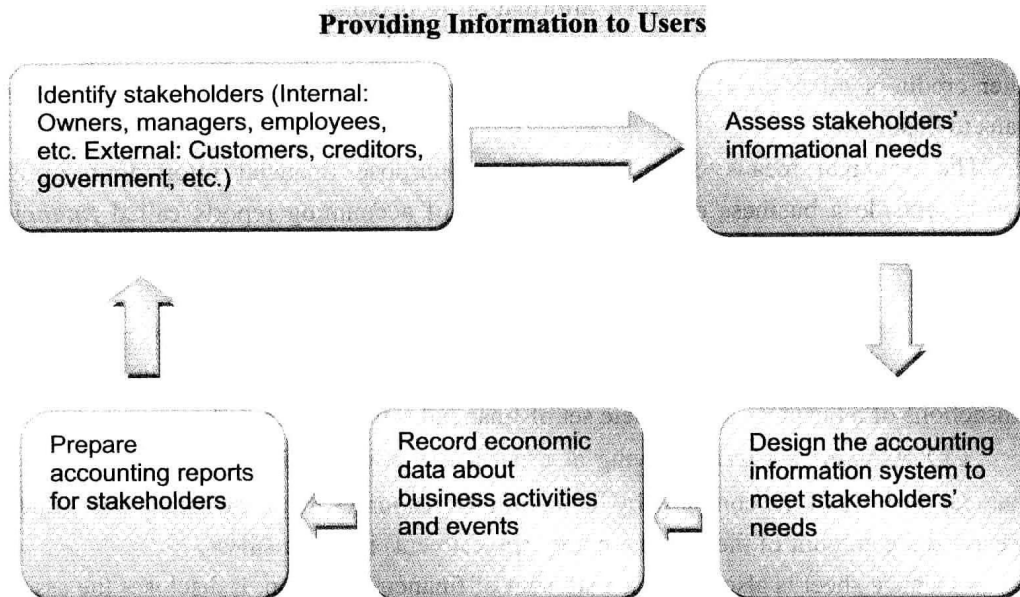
Providing Information to Users

Identify stakeholders (Internal: Owners, managers, employees, etc. External: Customers, creditors, government, etc.)

Assess stakeholders' informational needs

Design the accounting information system to meet stakeholders' needs

Record economic data about business activities and events

Prepare accounting reports for stakeholders